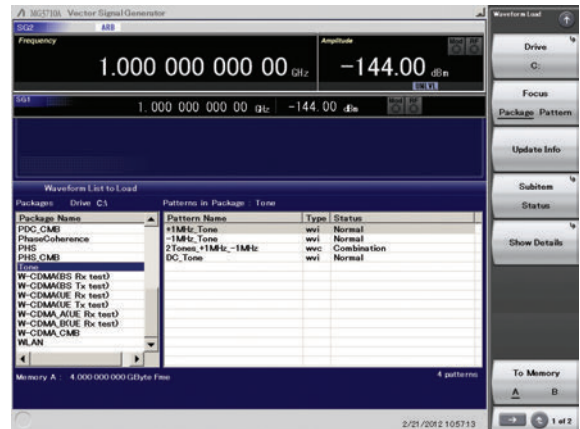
MG3710A Vector Signal Generator
SG2 ARB
Frequency
1.000 000 000 00 GHz
Amplitude
−144.00 dBm
SG1
1.000 000 000 00 GHz −144.00 dBm
Waveform List to Load
Package Drive C:\ Patterns in Package : Tone

| Package Name |
|---|
| PDC_CMB |
| PhaseCoherence |
| PHS |
| PHS_CMB |
| Tone |
| W-CDMA(BS Rx test) |
| W-CDMA(BS Tx test) |
| W-CDMA(UE Rx test) |
| W-CDMA(UE Tx test) |
| W-CDMA_A(UE Rx test) |
| W-CDMA_B(UE Rx test) |
| W-CDMA_CMB |
| WLAN |

| Pattern Name | Type | Status |
|---|---|---|
| +1MHz_Tone | wvi | Normal |
| −1MHz_Tone | wvi | Normal |
| 2Tones_+1MHz_−1MHz | wvc | Combination |
| DC_Tone | wvi | Normal |

Memory A : 4.000 000 000 GByte Free
4 patterns
2/21/2012 105713
Waveform Load
Drive
C:
Focus
Package Pattern
Update Info
Subitem
Status
Show Details
To Memory
A B
1 of 2